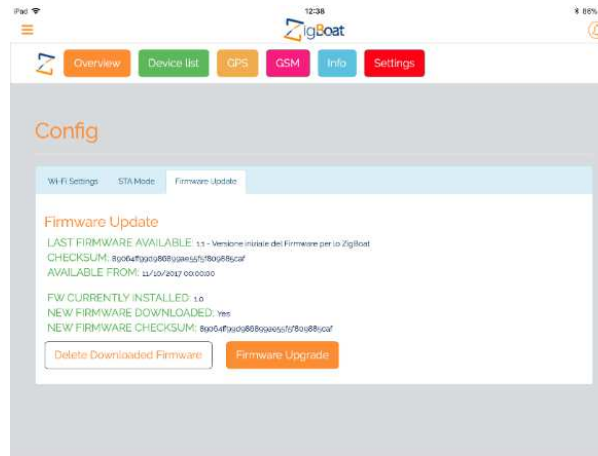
iPad
12:38
86%
ZigBoat

Overview
Device list
GPS
GSM
Info
Settings

Config

Wi-Fi Settings
STA Mode
Firmware Update

Firmware Update
LAST FIRMWARE AVAILABLE: 1.1 - Versione iniziale del Firmware per lo ZigBoat
CHECKSUM: 89064ff99d98689gae55f5f809885caf
AVAILABLE FROM: 11/10/2017 00:00:00

FW CURRENTLY INSTALLED: 1.0
NEW FIRMWARE DOWNLOADED: Yes
NEW FIRMWARE CHECKSUM: 89064ff99d98689gae55f5f809885caf

Delete Downloaded Firmware
Firmware Upgrade